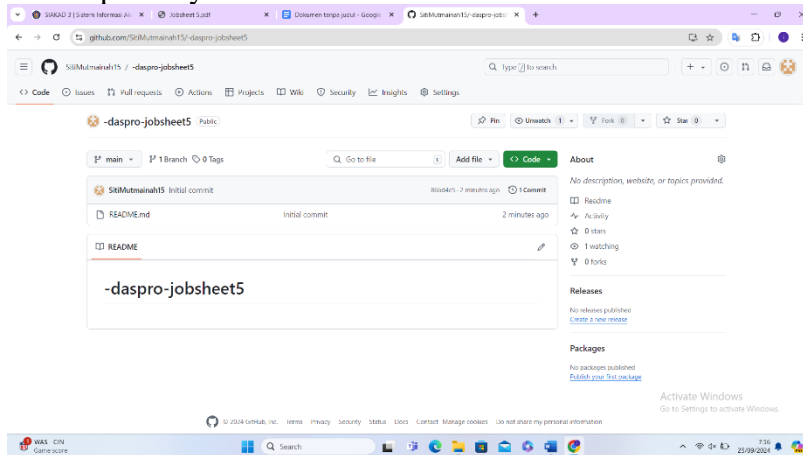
SIAKAD 3 | Sistem Informasi Ak × Jobsheet 5.pdf × Dokumen tanpa judul - Google × SitiMutmainah15/-daspro-jobs × +

github.com/SitiMutmainah15/-daspro-jobsheet5

SitiMutmainah15 / -daspro-jobsheet5

Type / to search

Code Issues Pull requests Actions Projects Wiki Security Insights Settings

-daspro-jobsheet5 Public

Pin Unwatch 1 Fork 0 Star 0

main 1 Branch 0 Tags

Go to file t Add file Code

SitiMutmainah15 Initial commit 8ba04f5 · 2 minutes ago 1 Commit

README.md Initial commit 2 minutes ago

README

-daspro-jobsheet5

About

No description, website, or topics provided.

Readme

Activity

0 stars

1 watching

0 forks

Releases

No releases published

Create a new release

Packages

No packages published

Publish your first package

Activate Windows

Go to Settings to activate Windows.

© 2024 GitHub, Inc. Terms Privacy Security Status Docs Contact Manage cookies Do not share my personal information

WAS CIN Game score

Search

7:36 25/09/2024